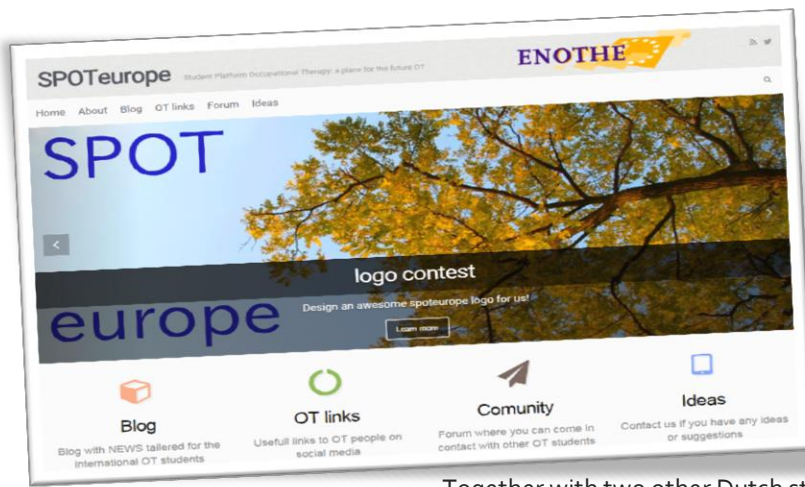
SPOTeurope Student Platform Occupational Therapy: a place for the future OT

ENOTHE

Home About Blog OT links Forum Ideas

SPOT

europe

logo contest

Design an awesome spoteurope logo for us!

Learn more

Blog

Blog with NEWS tailored for the international OT students

OT links

Usefull links to OT people on social media

Comunity

Forum where you can come in contact with other OT students

Ideas

Contact us if you have any ideas or suggestions

Together with two other Dutch st